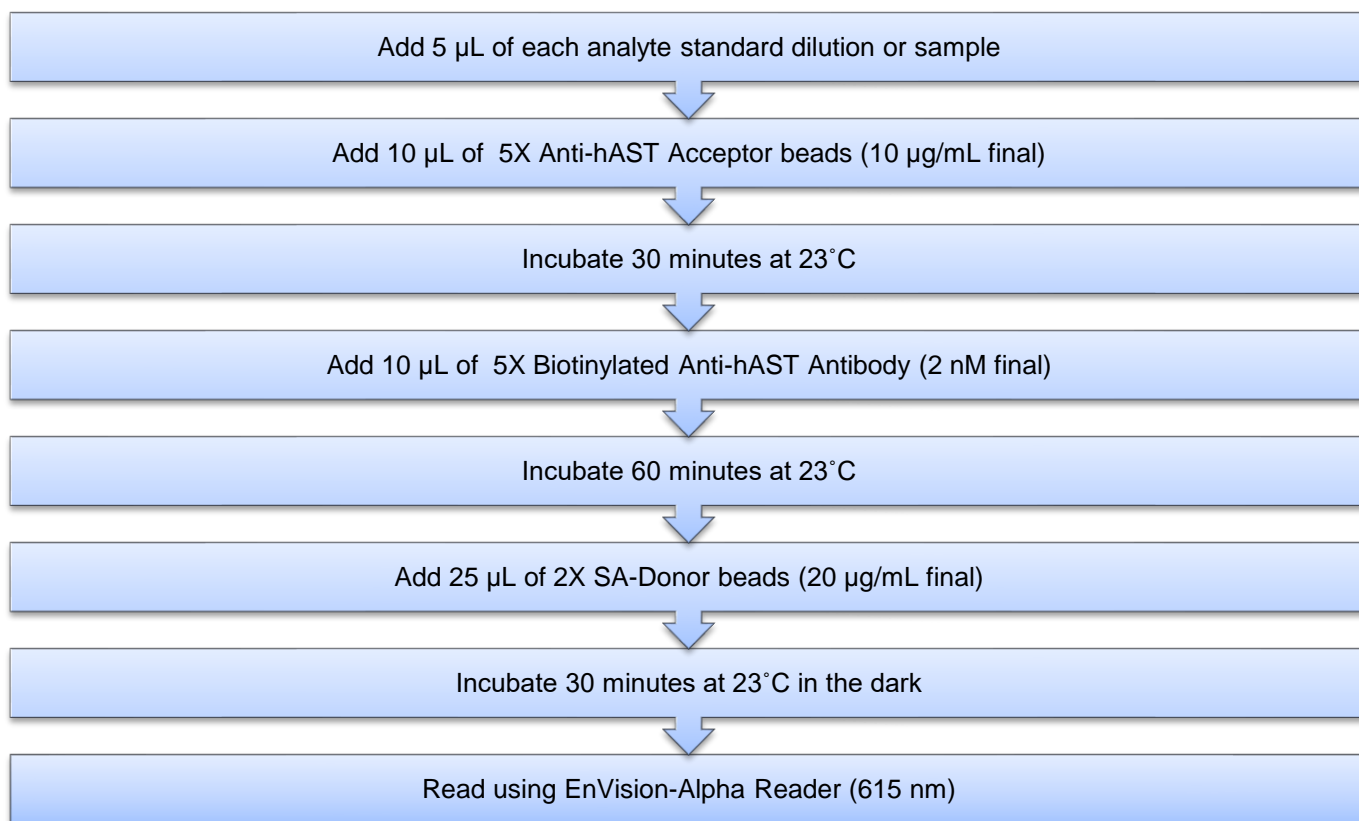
Add 5 µL of each analyte standard dilution or sample

Add 10 µL of 5X Anti-hAST Acceptor beads (10 µg/mL final)

Incubate 30 minutes at 23˚C

Add 10 µL of 5X Biotinylated Anti-hAST Antibody (2 nM final)

Incubate 60 minutes at 23˚C

Add 25 µL of 2X SA-Donor beads (20 µg/mL final)

Incubate 30 minutes at 23˚C in the dark

Read using EnVision-Alpha Reader (615 nm)